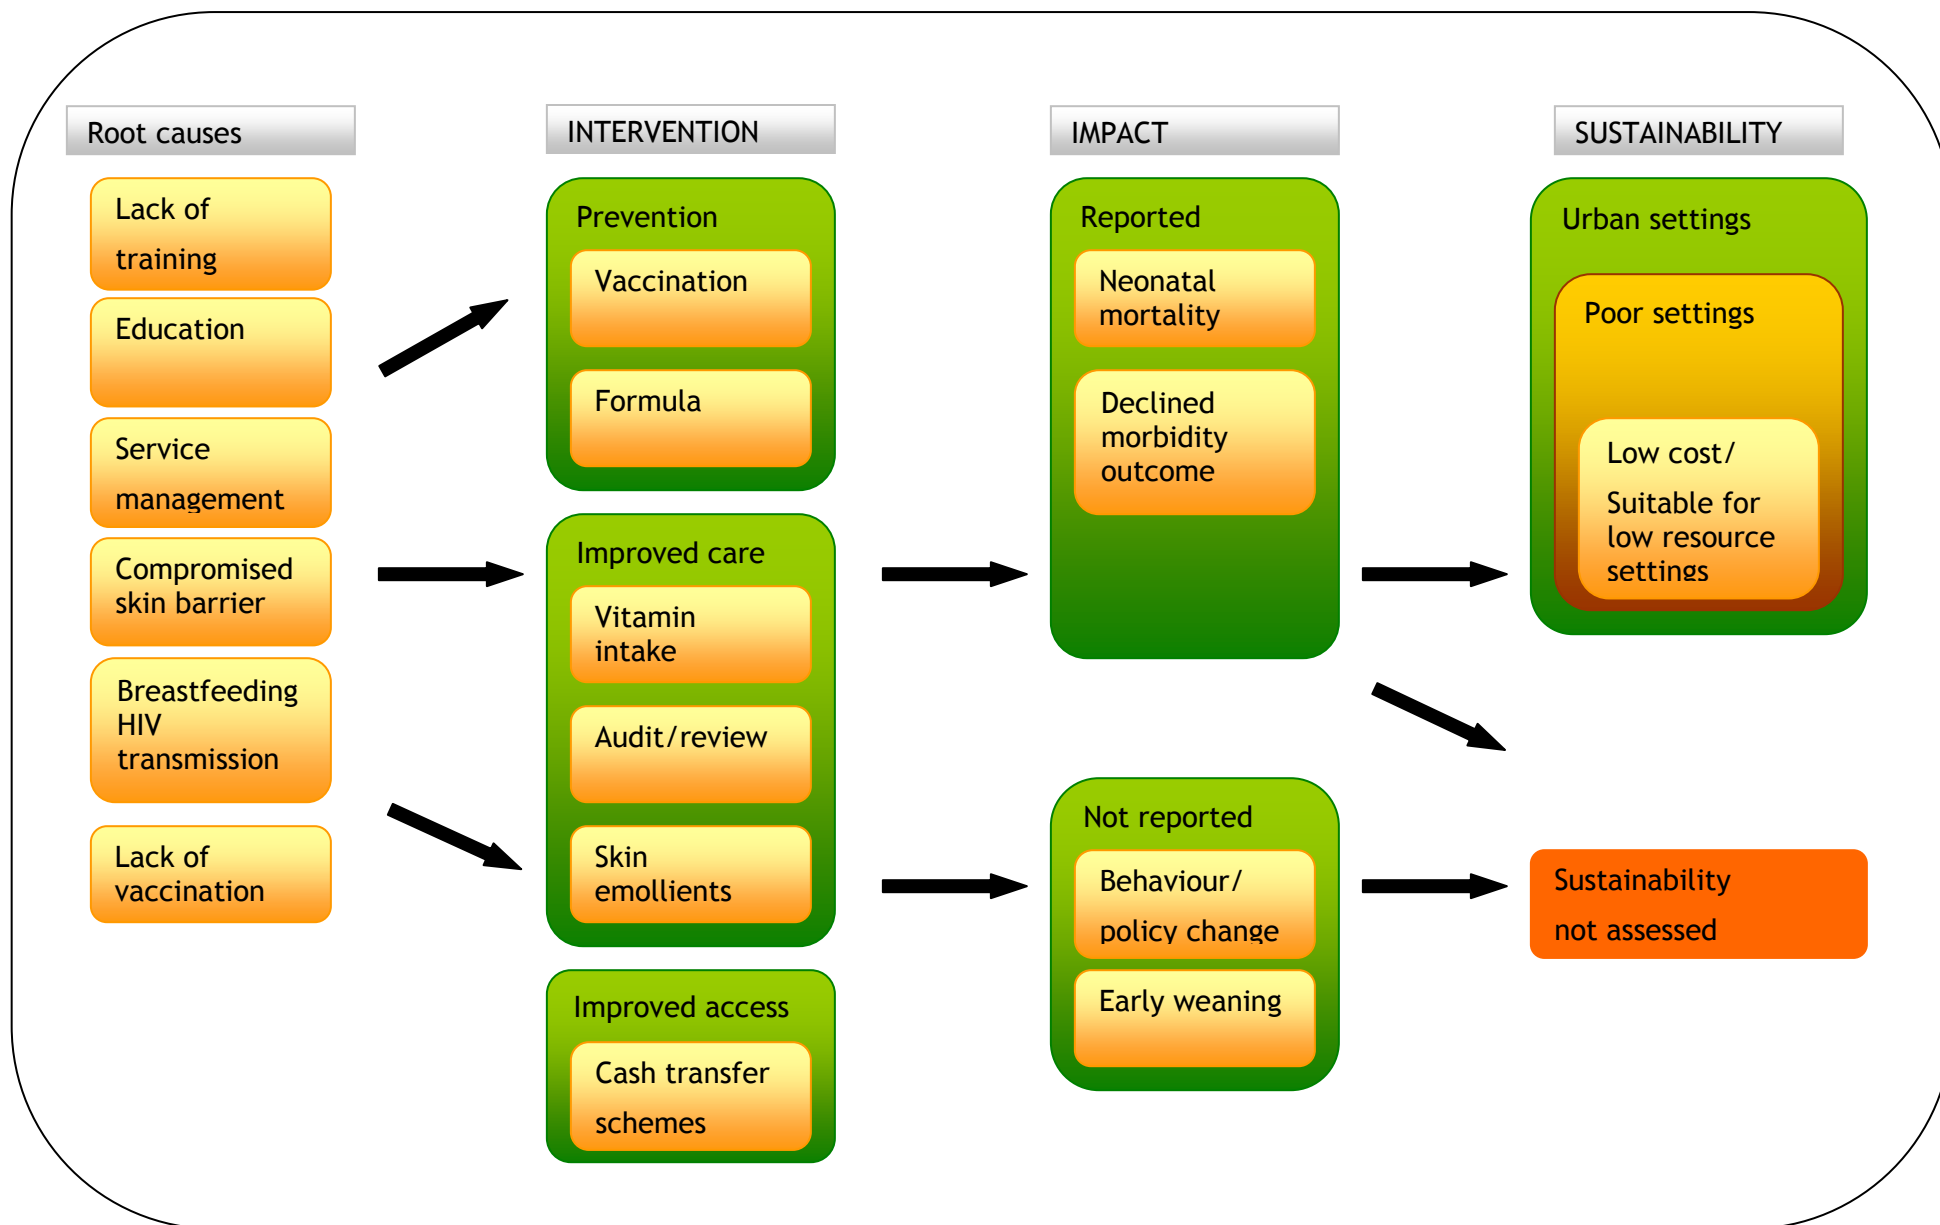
Root causes

Lack of training

Education

Service management

Compromised skin barrier

Breastfeeding HIV transmission

Lack of vaccination

INTERVENTION

Prevention

Vaccination

Formula

Improved care

Vitamin intake

Audit/review

Skin emollients

Improved access

Cash transfer schemes

IMPACT

Reported

Neonatal mortality

Declined morbidity outcome

Not reported

Behaviour/ policy change

Early weaning

SUSTAINABILITY

Urban settings

Poor settings

Low cost/ Suitable for low resource settings

Sustainability not assessed